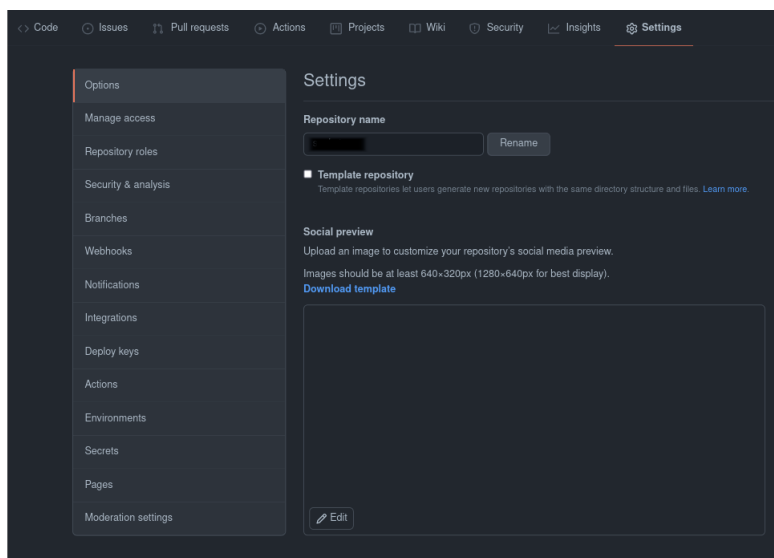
Code Issues Pull requests Actions Projects Wiki Security Insights Settings

Options
Manage access
Repository roles
Security & analysis
Branches
Webhooks
Notifications
Integrations
Deploy keys
Actions
Environments
Secrets
Pages
Moderation settings

Settings

Repository name

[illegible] Rename

Template repository
Template repositories let users generate new repositories with the same directory structure and files. Learn more.

Social preview
Upload an image to customize your repository's social media preview.

Images should be at least 640×320px (1280×640px for best display).
Download template

Edit